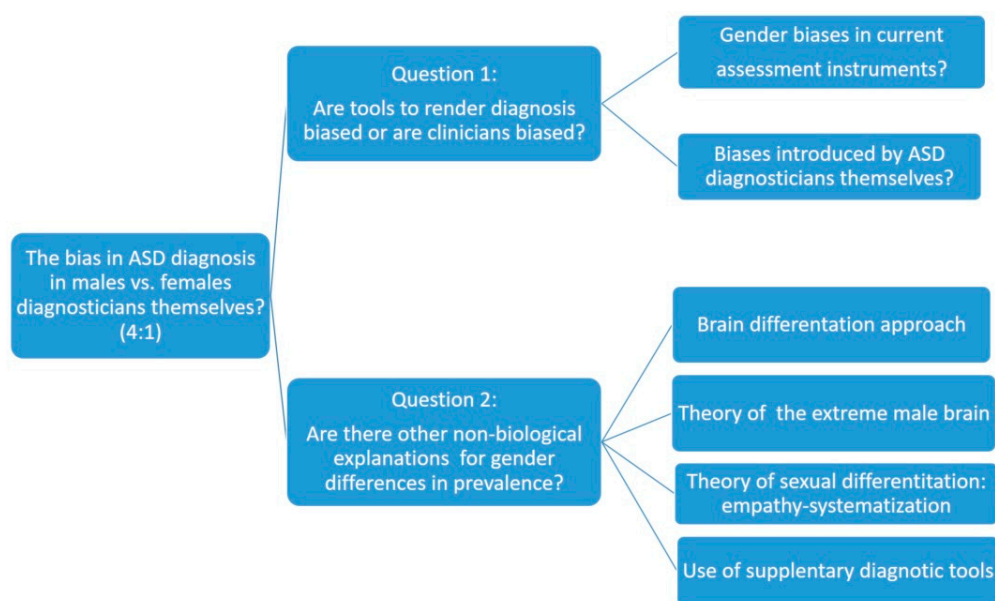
The bias in ASD diagnosis in males vs. females diagnosticians themselves? (4:1)

Question 1:
Are tools to render diagnosis biased or are clinicians biased?

Gender biases in current assessment instruments?

Biases introduced by ASD diagnosticians themselves?

Question 2:
Are there other non-biological explanations for gender differences in prevalence?

Brain differentation approach

Theory of the extreme male brain

Theory of sexual differentitation: empathy-systematization

Use of supplentary diagnotic tools